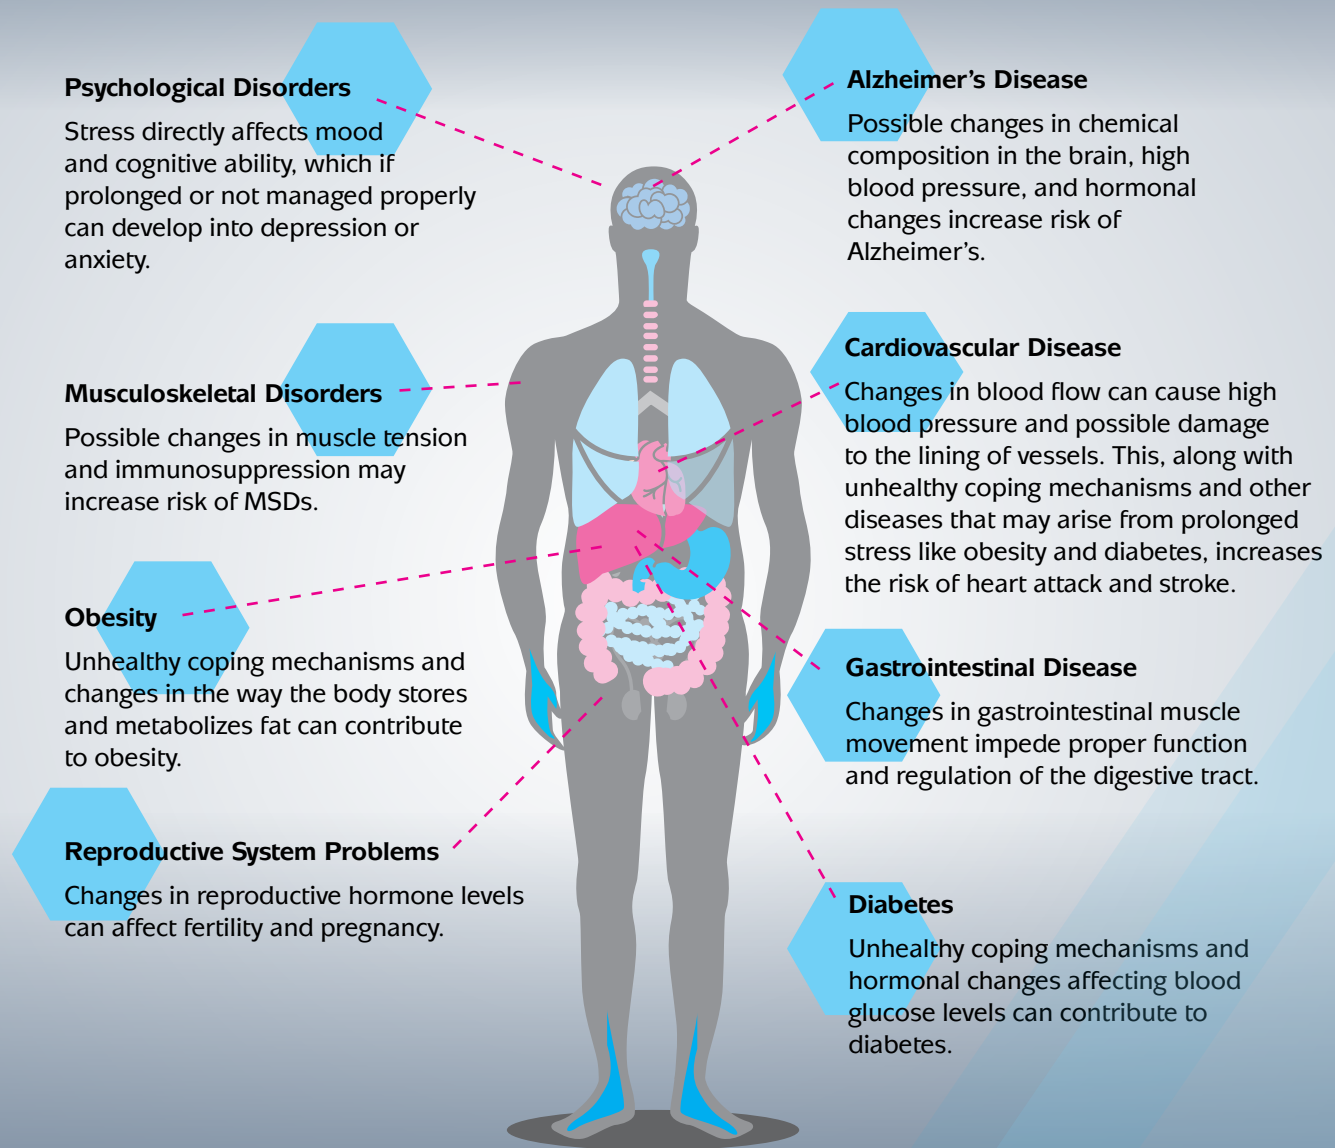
Psychological Disorders

Stress directly affects mood and cognitive ability, which if prolonged or not managed properly can develop into depression or anxiety.

Alzheimer's Disease

Possible changes in chemical composition in the brain, high blood pressure, and hormonal changes increase risk of Alzheimer's.

Musculoskeletal Disorders

Possible changes in muscle tension and immunosuppression may increase risk of MSDs.

Cardiovascular Disease

Changes in blood flow can cause high blood pressure and possible damage to the lining of vessels. This, along with unhealthy coping mechanisms and other diseases that may arise from prolonged stress like obesity and diabetes, increases the risk of heart attack and stroke.

Obesity

Unhealthy coping mechanisms and changes in the way the body stores and metabolizes fat can contribute to obesity.

Gastrointestinal Disease

Changes in gastrointestinal muscle movement impede proper function and regulation of the digestive tract.

Reproductive System Problems

Changes in reproductive hormone levels can affect fertility and pregnancy.

Diabetes

Unhealthy coping mechanisms and hormonal changes affecting blood glucose levels can contribute to diabetes.